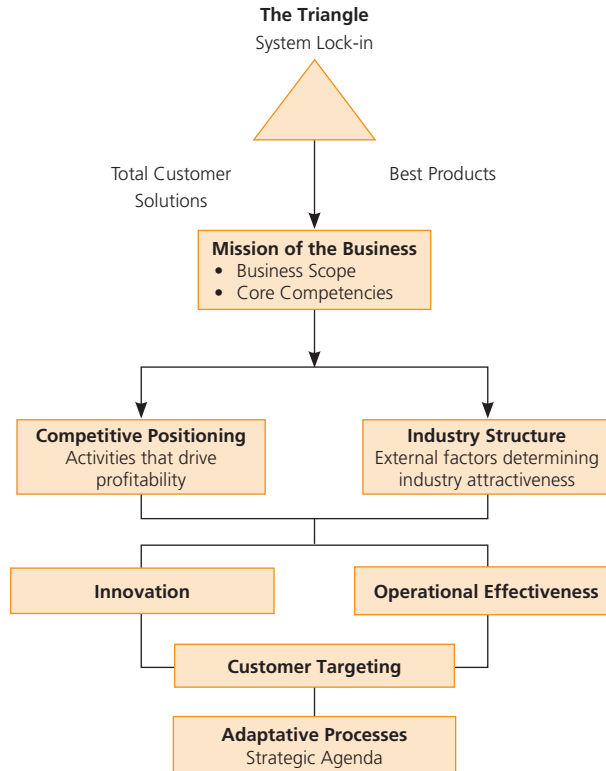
**The Triangle**

System Lock-in

Total Customer Solutions

Best Products

**Mission of the Business**
• Business Scope
• Core Competencies

**Competitive Positioning**
Activities that drive profitability

**Industry Structure**
External factors determining industry attractiveness

**Innovation**

**Operational Effectiveness**

**Customer Targeting**

**Adaptative Processes**
Strategic Agenda